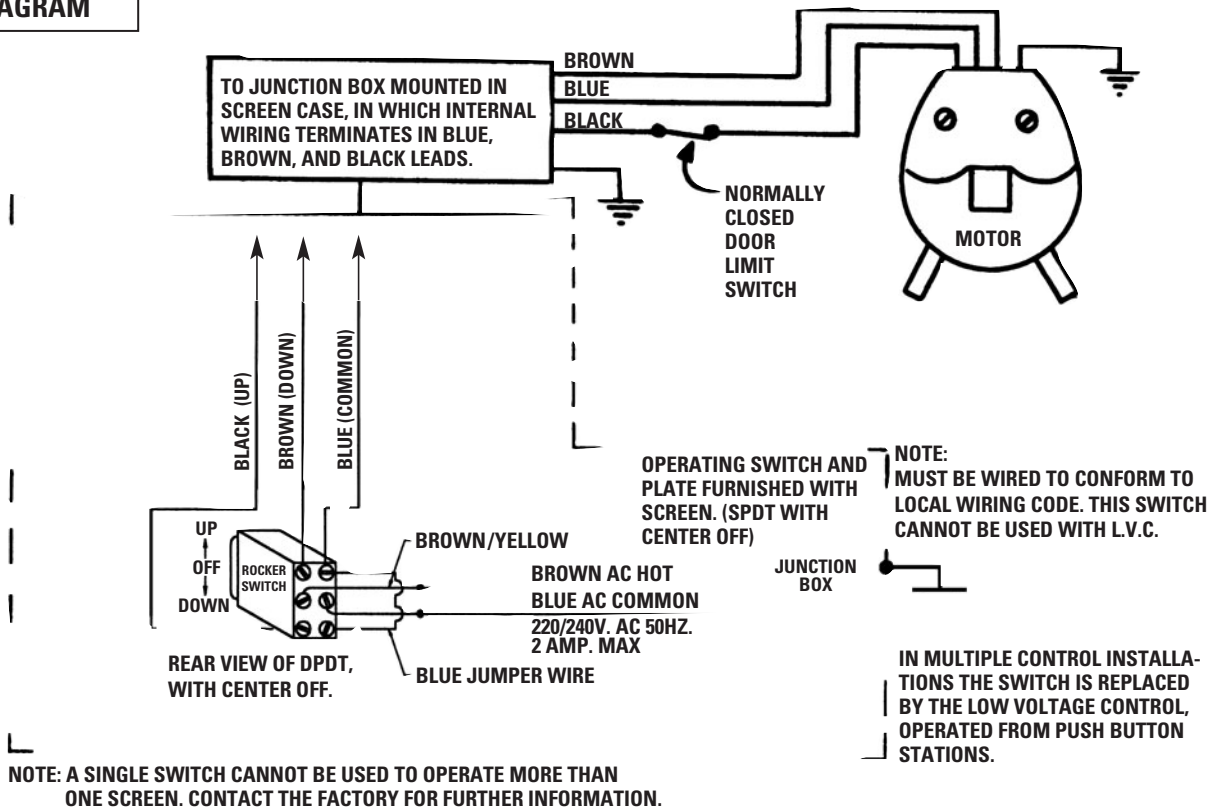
AGRAM

TO JUNCTION BOX MOUNTED IN SCREEN CASE, IN WHICH INTERNAL WIRING TERMINATES IN BLUE, BROWN, AND BLACK LEADS.

BROWN
BLUE
BLACK

NORMALLY CLOSED DOOR LIMIT SWITCH

MOTOR

BLACK (UP)
BROWN (DOWN)
BLUE (COMMON)

OPERATING SWITCH AND PLATE FURNISHED WITH SCREEN. (SPDT WITH CENTER OFF)

NOTE:
MUST BE WIRED TO CONFORM TO LOCAL WIRING CODE. THIS SWITCH CANNOT BE USED WITH L.V.C.

UP
OFF
DOWN
ROCKER SWITCH

BROWN/YELLOW
BROWN AC HOT
BLUE AC COMMON
220/240V. AC 50HZ.
2 AMP. MAX

JUNCTION BOX

REAR VIEW OF DPDT, WITH CENTER OFF.

BLUE JUMPER WIRE

IN MULTIPLE CONTROL INSTALLATIONS THE SWITCH IS REPLACED BY THE LOW VOLTAGE CONTROL, OPERATED FROM PUSH BUTTON STATIONS.

NOTE: A SINGLE SWITCH CANNOT BE USED TO OPERATE MORE THAN ONE SCREEN. CONTACT THE FACTORY FOR FURTHER INFORMATION.